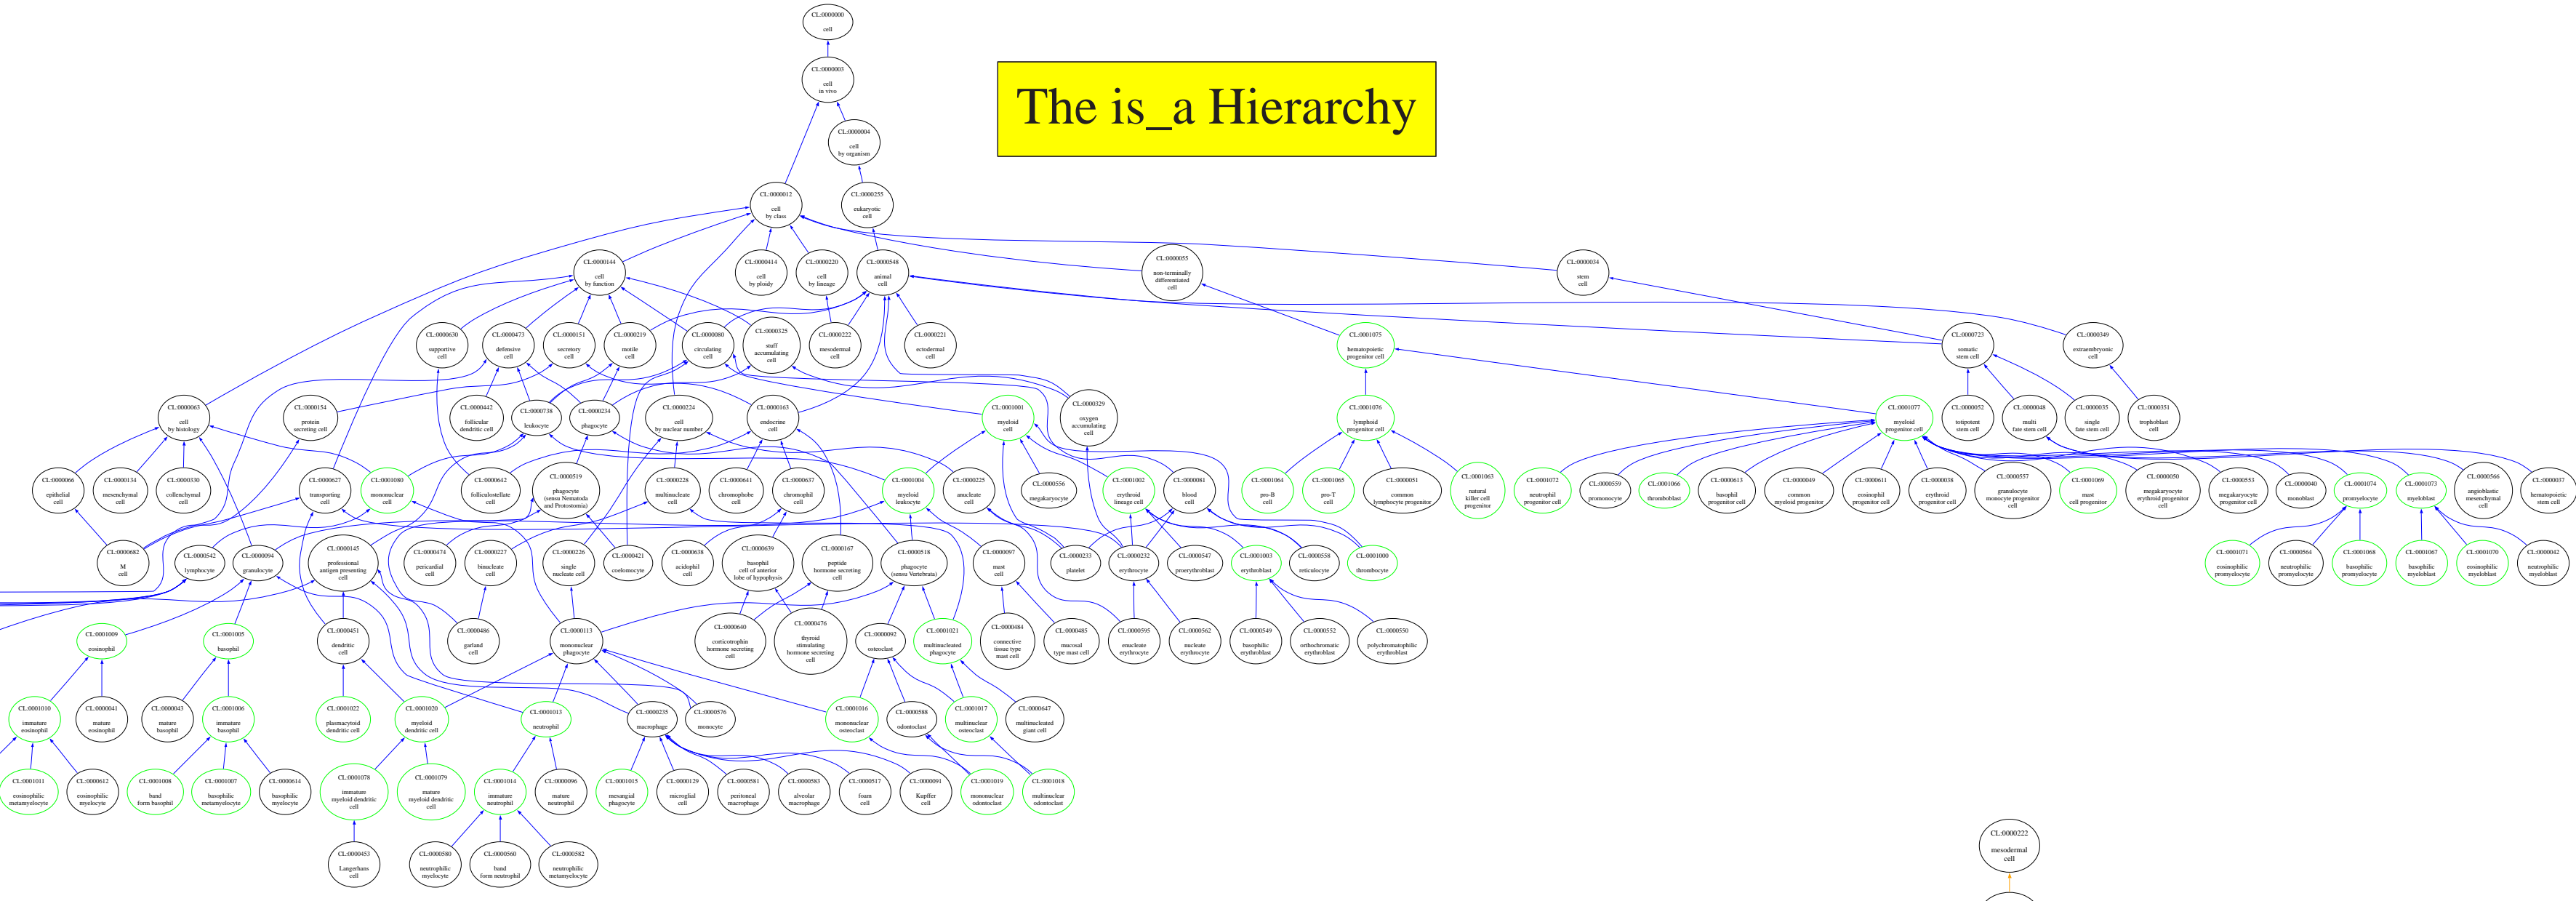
The is_a Hierarchy

CL:0000000 cell

CL:0000003 cell in vivo

CL:0000004 cell by organism

CL:0000255 eukaryotic cell

CL:0000012 cell by class

CL:0000144 cell by function

CL:0000414 cell by ploidy

CL:0000220 cell by lineage

CL:0000548 animal cell

CL:0000055 non-terminally differentiated cell

CL:0000034 stem cell

CL:0000630 supportive cell

CL:0000473 defensive cell

CL:0000151 secretory cell

CL:0000219 motile cell

CL:0000080 circulating cell

CL:0000325 stuff accumulating cell

CL:0000222 mesodermal cell

CL:0000221 ectodermal cell

CL:0001075 hematopoietic progenitor cell

CL:0000723 somatic stem cell

CL:0000349 extraembryonic cell

CL:0000063 cell by histology

CL:0000154 protein secreting cell

CL:0000442 follicular dendritic cell

CL:0000738 leukocyte

CL:0000234 phagocyte

CL:0000224 cell by nuclear number

CL:0000163 endocrine cell

CL:0001001 myeloid cell

CL:0000329 oxygen accumulating cell

CL:0001076 lymphoid progenitor cell

CL:0001077 myeloid progenitor cell

CL:0000052 totipotent stem cell

CL:0000048 multi fate stem cell

CL:0000035 single fate stem cell

CL:0000351 trophoblast cell

CL:0000066 epithelial cell

CL:0000134 mesenchymal cell

CL:0000330 collenchymal cell

CL:0000627 transporting cell

CL:0001080 mononuclear cell

CL:0000642 folliculostellate cell

CL:0000519 phagocyte (sensu Nematoda and Protostomia)

CL:0000228 multinucleate cell

CL:0000641 chromophobe cell

CL:0000637 chromophil cell

CL:0001004 myeloid leukocyte

CL:0000225 anucleate cell

CL:0000556 megakaryocyte

CL:0001002 erythroid lineage cell

CL:0000081 blood cell

CL:0001064 pro-B cell

CL:0001065 pro-T cell

CL:0000051 common lymphocyte progenitor

CL:0001063 natural killer cell progenitor

CL:0001072 neutrophil progenitor cell

CL:0000559 promonocyte

CL:0001066 thromboblast

CL:0000613 basophil progenitor cell

CL:0000049 common myeloid progenitor

CL:0000611 eosinophil progenitor cell

CL:0000038 erythroid progenitor cell

CL:0000557 granulocyte monocyte progenitor cell

CL:0001069 mast cell progenitor

CL:0000050 megakaryocyte erythroid progenitor cell

CL:0000553 megakaryocyte progenitor cell

CL:0000040 monoblast

CL:0001074 promyelocyte

CL:0001073 myeloblast

CL:0000566 angioblastic mesenchymal cell

CL:0000037 hematopoietic stem cell

CL:0000682 M cell

CL:0000542 lymphocyte

CL:0000094 granulocyte

CL:0000145 professional antigen presenting cell

CL:0000474 pericardial cell

CL:0000227 binucleate cell

CL:0000226 single nucleate cell

CL:0000421 coelomocyte

CL:0000638 acidophil cell

CL:0000639 basophil cell of anterior lobe of hypophysis

CL:0000167 peptide hormone secreting cell

CL:0000518 phagocyte (sensu Vertebrata)

CL:0000097 mast cell

CL:0000233 platelet

CL:0000232 erythrocyte

CL:0000547 proerythroblast

CL:0001003 erythroblast

CL:0000558 reticulocyte

CL:0001000 thrombocyte

CL:0001071 eosinophilic promyelocyte

CL:0000564 neutrophilic promyelocyte

CL:0001068 basophilic promyelocyte

CL:0001067 basophilic myeloblast

CL:0001070 eosinophilic myeloblast

CL:0000042 neutrophilic myeloblast

CL:0001009 eosinophil

CL:0001005 basophil

CL:0000451 dendritic cell

CL:0000486 garland cell

CL:0000113 mononuclear phagocyte

CL:0000640 corticotrophin hormone secreting cell

CL:0000476 thyroid stimulating hormone secreting cell

CL:0000092 osteoclast

CL:0001021 multinucleated phagocyte

CL:0000484 connective tissue type mast cell

CL:0000485 mucosal type mast cell

CL:0000595 enucleate erythrocyte

CL:0000562 nucleate erythrocyte

CL:0000549 basophilic erythroblast

CL:0000552 orthochromatic erythroblast

CL:0000550 polychromatophilic erythroblast

CL:0001010 immature eosinophil

CL:0000041 mature eosinophil

CL:0000043 mature basophil

CL:0001006 immature basophil

CL:0001022 plasmacytoid dendritic cell

CL:0001020 myeloid dendritic cell

CL:0001013 neutrophil

CL:0000235 macrophage

CL:0000576 monocyte

CL:0001016 mononuclear osteoclast

CL:0000588 odontoclast

CL:0001017 multinuclear osteoclast

CL:0000647 multinucleated giant cell

CL:0001011 eosinophilic metamyelocyte

CL:0000612 eosinophilic myelocyte

CL:0001008 band form basophil

CL:0001007 basophilic metamyelocyte

CL:0000614 basophilic myelocyte

CL:0001078 immature myeloid dendritic cell

CL:0001079 mature myeloid dendritic cell

CL:0001014 immature neutrophil

CL:0000096 mature neutrophil

CL:0001015 mesangial phagocyte

CL:0000129 microglial cell

CL:0000581 peritoneal macrophage

CL:0000583 alveolar macrophage

CL:0000517 foam cell

CL:0000091 Kupffer cell

CL:0001019 mononuclear odontoclast

CL:0001018 multinuclear odontoclast

CL:0000453 Langerhans cell

CL:0000580 neutrophilic myelocyte

CL:0000560 band form neutrophil

CL:0000582 neutrophilic metamyelocyte

CL:0000222 mesodermal cell